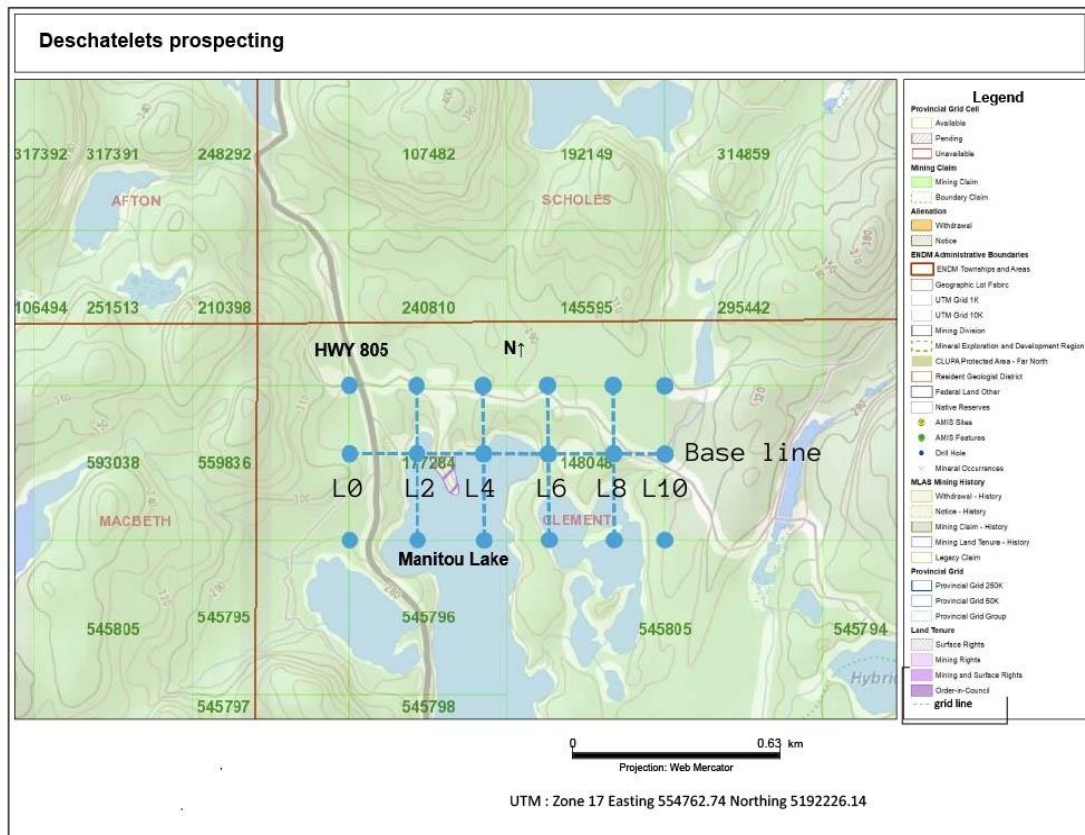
Deschatelets prospecting

317392 317391 248292 107482 192149 314859

AFTON

SCHOLES

106494 251513 210398 240810 145595 295442

HWY 805

N↑

Base line

593038 559836 177284 148048

L0 L2 L4 L6 L8 L10

MACBETH

CLEMENT

Manitou Lake

545805 545795 545796 545805 545794

545797 545798

Hybri

Legend
Provincial Grid Cell
Available
Pending
Unavailable
Mining Claim
Mining Claim
Boundary Claim
Alienation
Withdrawal
Notice
ENDM Administrative Boundaries
ENDM Townships and Areas
Geographic Lot Fabric
UTM Grid 1K
UTM Grid 10K
Mining Division
Mineral Exploration and Development Region
CLUPA Protected Area - Far North
Resident Geologist District
Federal Land Other
Native Reserves
AMIS Sites
AMIS Features
Drill Hole
Mineral Occurrences
MLAS Mining History
Withdrawal - History
Notice - History
Mining Claim - History
Mining Land Tenure - History
Legacy Claim
Provincial Grid
Provincial Grid 250K
Provincial Grid 50K
Provincial Grid Group
Land Tenure
Surface Rights
Mining Rights
Mining and Surface Rights
Order-in-Council
grid line

0 0.63 km
Projection: Web Mercator

UTM : Zone 17 Easting 554762.74 Northing 5192226.14